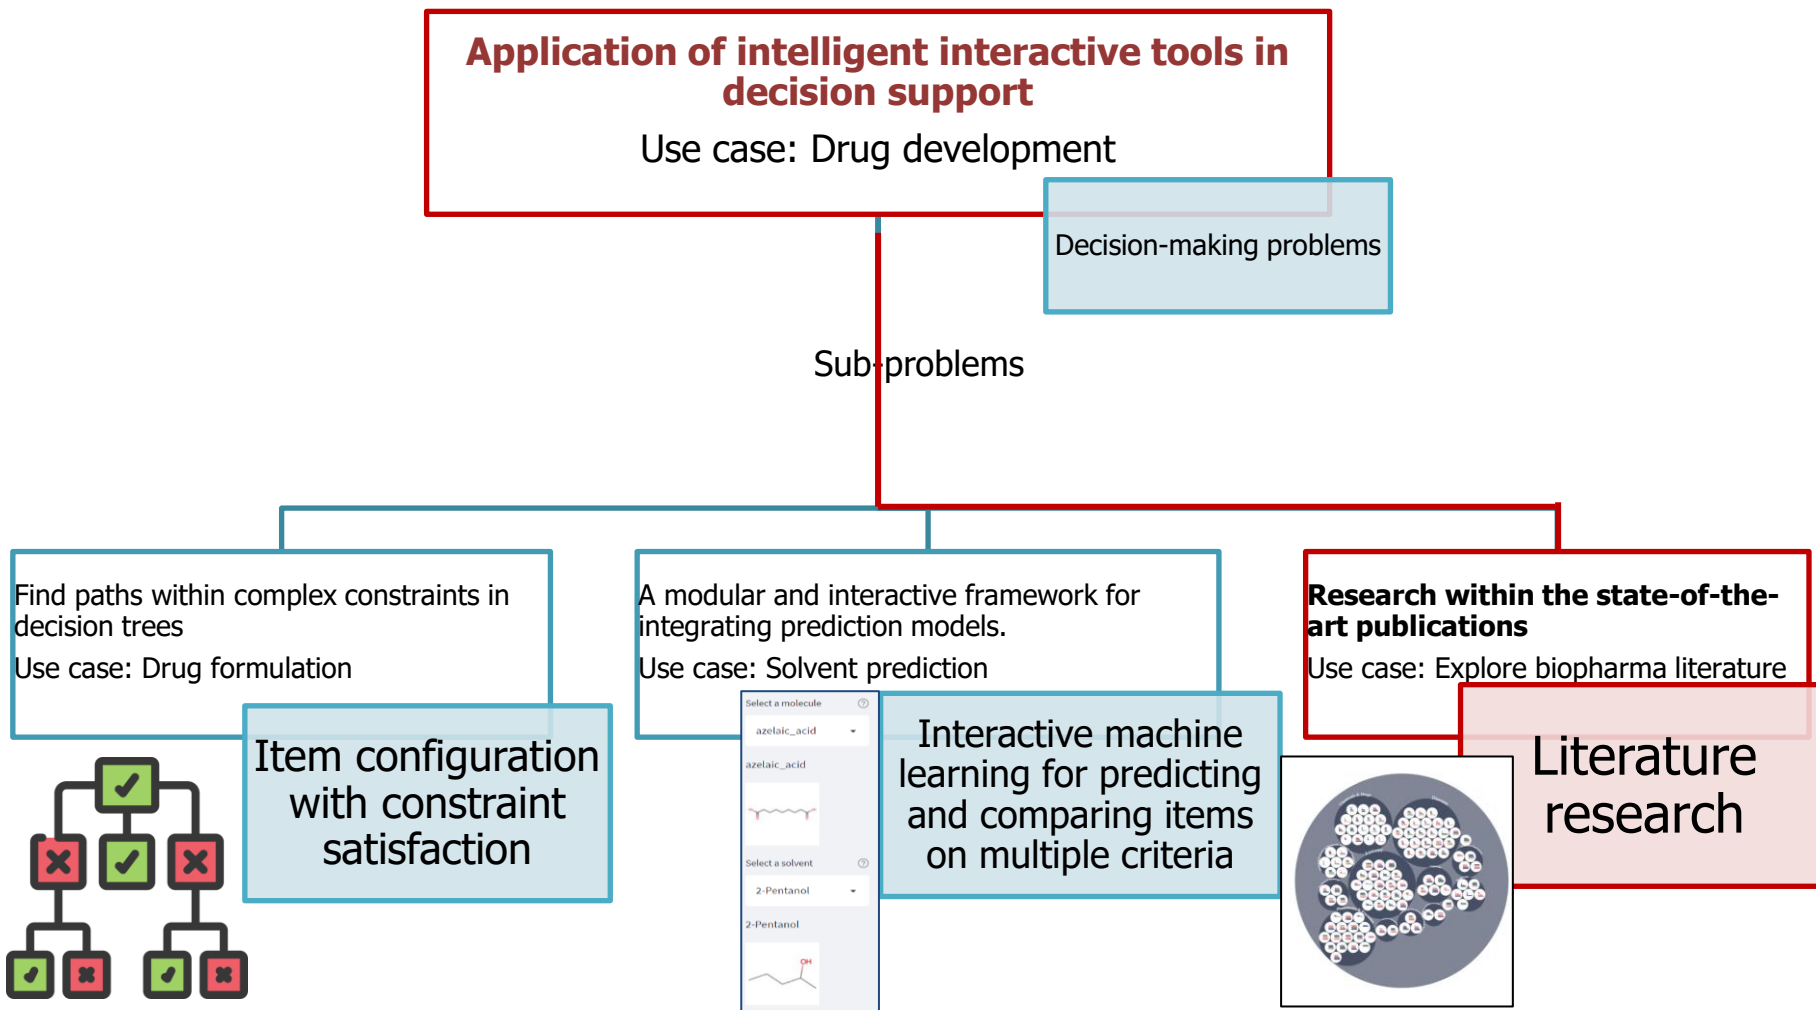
Application of intelligent interactive tools in decision support

Use case: Drug development

Decision-making problems

Sub-problems

Find paths within complex constraints in decision trees

Use case: Drug formulation

Item configuration with constraint satisfaction

A modular and interactive framework for integrating prediction models.

Use case: Solvent prediction

Select a molecule

azelaic_acid

azelaic_acid

Select a solvent

2-Pentanol

2-Pentanol

OH

Interactive machine learning for predicting and comparing items on multiple criteria

Research within the state-of-the-art publications

Use case: Explore biopharma literature

Literature research